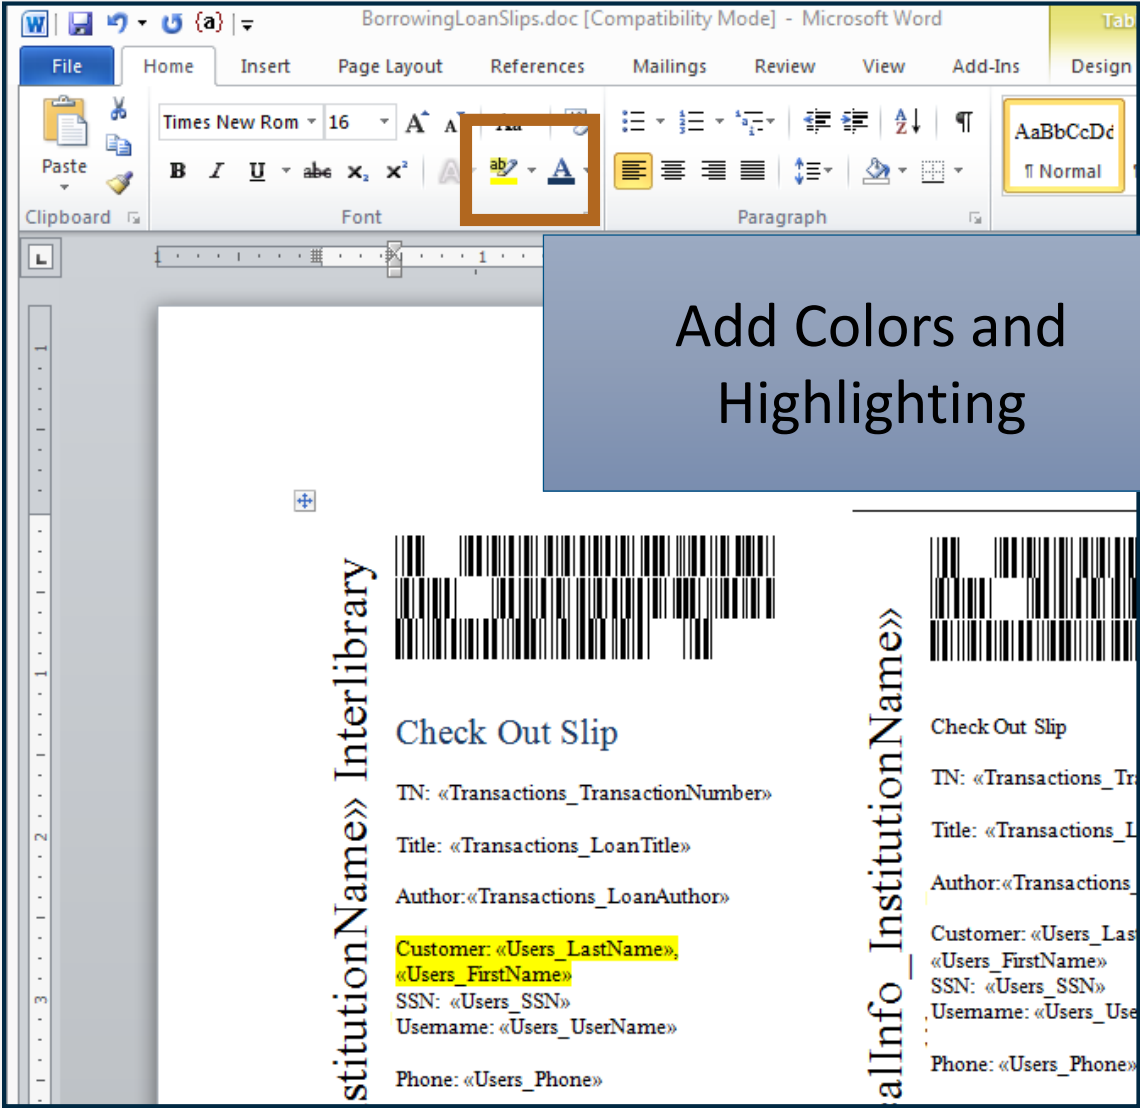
BorrowingLoanSlips.doc [Compatibility Mode] - Microsoft Word

Tab

File Home Insert Page Layout References Mailings Review View Add-Ins Design

Paste

Clipboard

Times New Rom 16

B I U abe $x_2$ $x^2$

Aa

ab A

Font

Paragraph

AaBbCcDd
¶ Normal

Add Colors and Highlighting

stitutionName» Interlibrary

Check Out Slip

TN: «Transactions_TransactionNumber»

Title: «Transactions_LoanTitle»

Author:«Transactions_LoanAuthor»

Customer: «Users_LastName», «Users_FirstName»
SSN: «Users_SSN»
Username: «Users_UserName»

Phone: «Users_Phone»

alInfo_InstitutionName»

Check Out Slip

TN: «Transactions_Tr

Title: «Transactions_L

Author:«Transactions_

Customer: «Users_Las
«Users_FirstName»
SSN: «Users_SSN»
Username: «Users_Use

Phone: «Users_Phone»